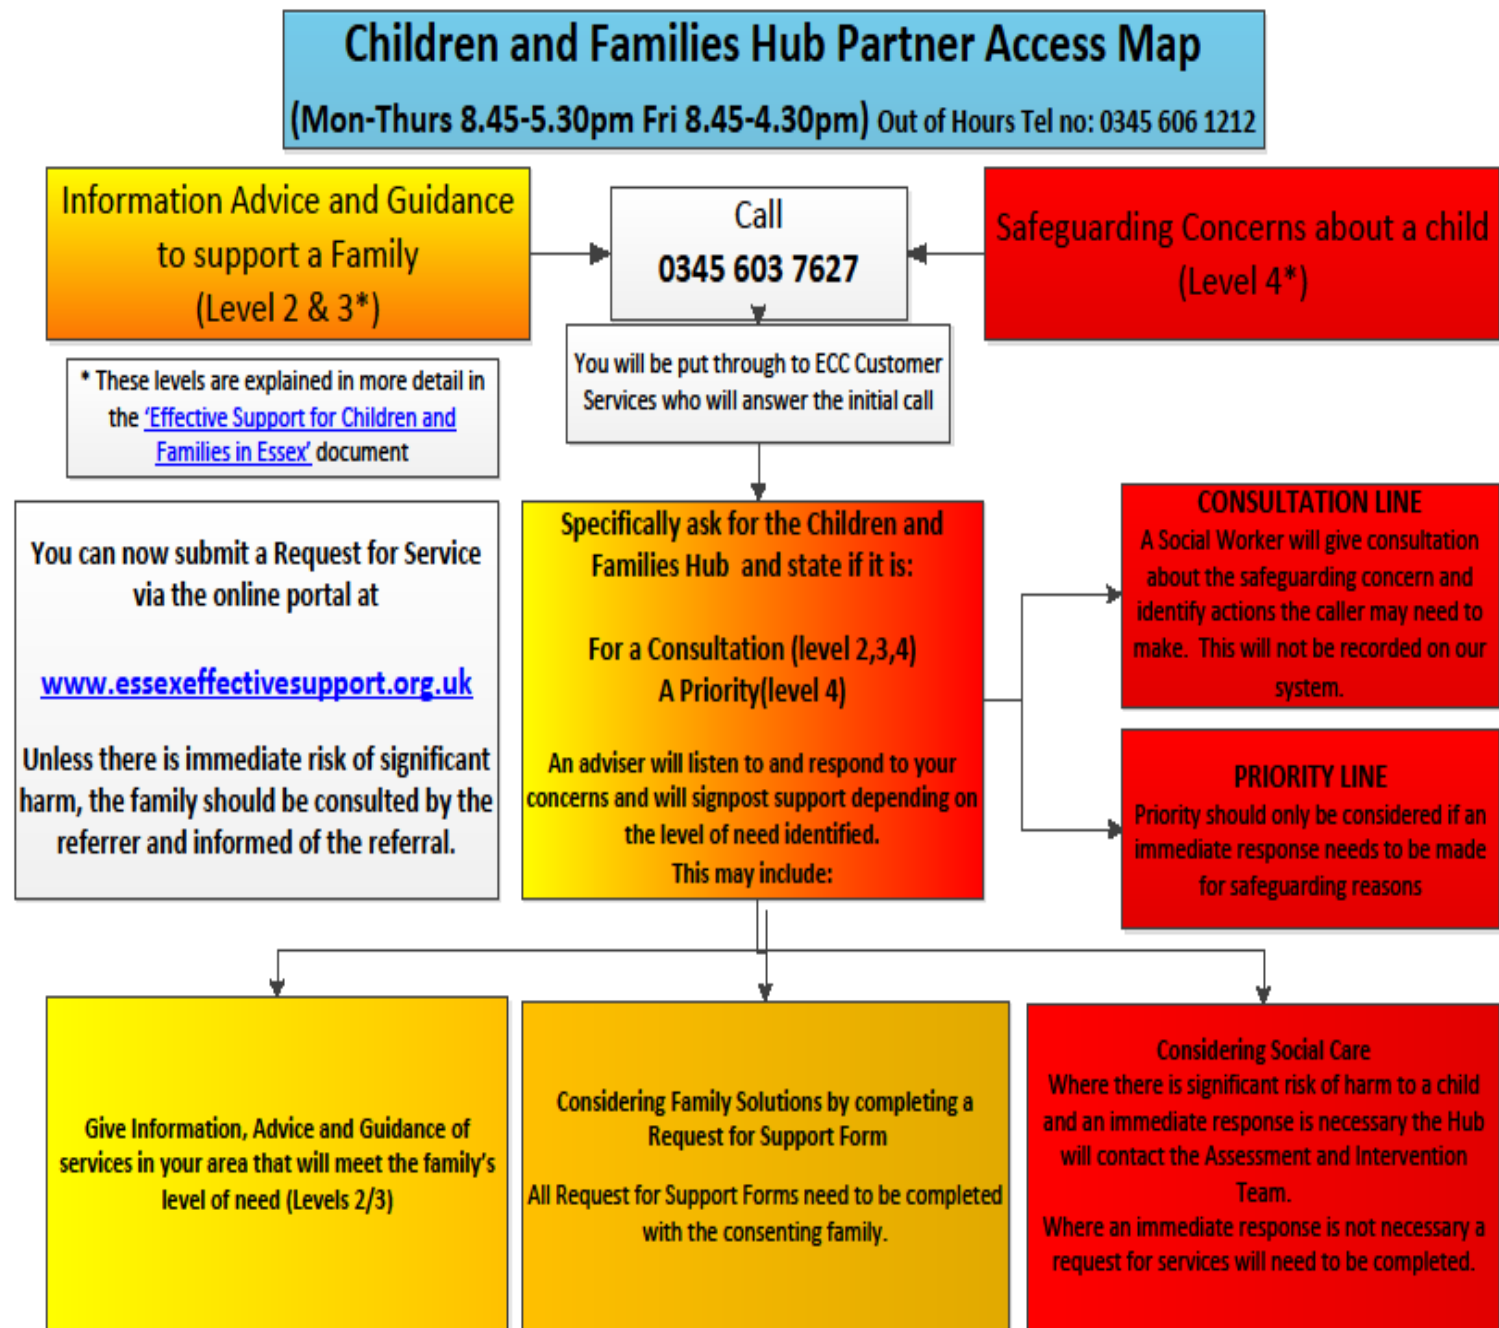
Children and Families Hub Partner Access Map

(Mon-Thurs 8.45-5.30pm Fri 8.45-4.30pm) Out of Hours Tel no: 0345 606 1212

Information Advice and Guidance to support a Family (Level 2 & 3*)

Call 0345 603 7627

Safeguarding Concerns about a child (Level 4*)

* These levels are explained in more detail in the 'Effective Support for Children and Families in Essex' document

You will be put through to ECC Customer Services who will answer the initial call

You can now submit a Request for Service via the online portal at

www.essexeffectivesupport.org.uk

Unless there is immediate risk of significant harm, the family should be consulted by the referrer and informed of the referral.

Specifically ask for the Children and Families Hub and state if it is:

For a Consultation (level 2,3,4)
A Priority(level 4)

An adviser will listen to and respond to your concerns and will signpost support depending on the level of need identified.
This may include:

CONSULTATION LINE
A Social Worker will give consultation about the safeguarding concern and identify actions the caller may need to make. This will not be recorded on our system.

PRIORITY LINE
Priority should only be considered if an immediate response needs to be made for safeguarding reasons

Give Information, Advice and Guidance of services in your area that will meet the family's level of need (Levels 2/3)

Considering Family Solutions by completing a Request for Support Form

All Request for Support Forms need to be completed with the consenting family.

Considering Social Care
Where there is significant risk of harm to a child and an immediate response is necessary the Hub will contact the Assessment and Intervention Team.
Where an immediate response is not necessary a request for services will need to be completed.